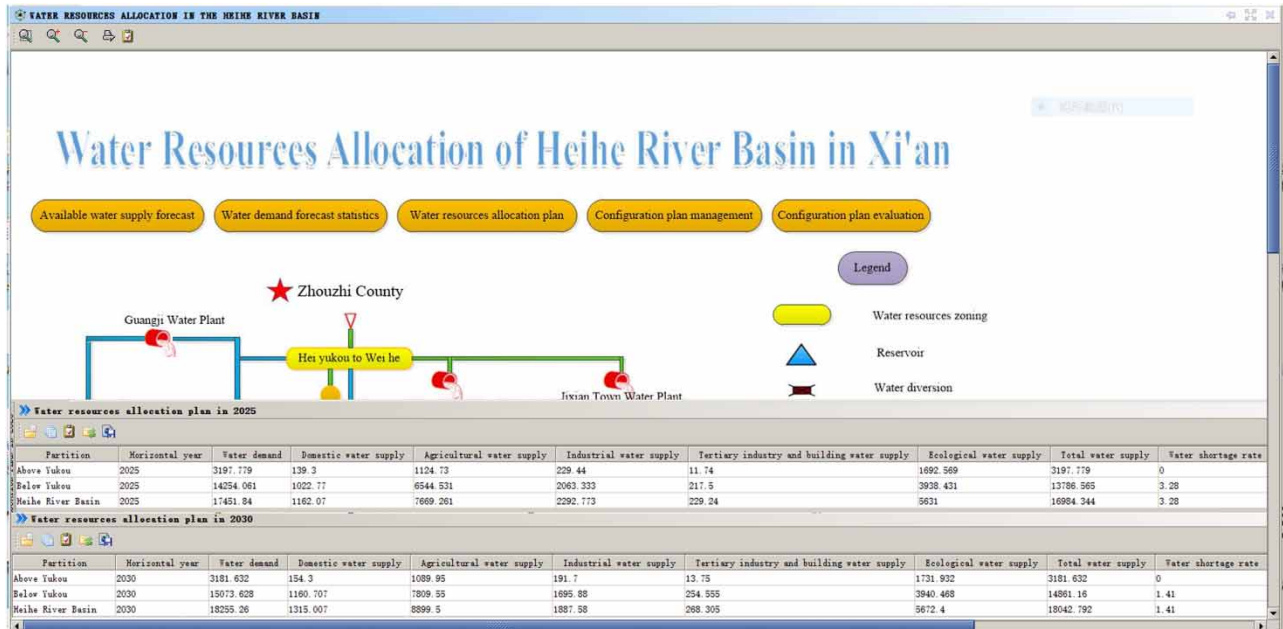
WATER RESOURCES ALLOCATION IN THE HEIHE RIVER BASIN

Water Resources Allocation of Heihe River Basin in Xi'an

Available water supply forecast

Water demand forecast statistics

Water resources allocation plan

Configuration plan management

Configuration plan evaluation

Legend

Zhouzhi County

Guangji Water Plant

Hei yukou to Wei he

Jixian Town Water Plant

Water resources zoning

Reservoir

Water diversion

Water resources allocation plan in 2025

| Partition | Horizontal year | Water demand | Domestic water supply | Agricultural water supply | Industrial water supply | Tertiary industry and building water supply | Ecological water supply | Total water supply | Water shortage rate |
|---|---|---|---|---|---|---|---|---|---|
| Above Yukou | 2025 | 3197.779 | 139.3 | 1124.73 | 229.44 | 11.74 | 1692.569 | 3197.779 | 0 |
| Below Yukou | 2025 | 14254.061 | 1022.77 | 6544.531 | 2063.333 | 217.5 | 3938.431 | 13786.565 | 3.28 |
| Heihe River Basin | 2025 | 17451.84 | 1162.07 | 7669.261 | 2292.773 | 229.24 | 5631 | 16984.344 | 3.28 |

Water resources allocation plan in 2030

| Partition | Horizontal year | Water demand | Domestic water supply | Agricultural water supply | Industrial water supply | Tertiary industry and building water supply | Ecological water supply | Total water supply | Water shortage rate |
|---|---|---|---|---|---|---|---|---|---|
| Above Yukou | 2030 | 3181.632 | 154.3 | 1089.95 | 191.7 | 13.75 | 1731.932 | 3181.632 | 0 |
| Below Yukou | 2030 | 15073.628 | 1160.707 | 7809.55 | 1695.88 | 254.555 | 3940.468 | 14861.16 | 1.41 |
| Heihe River Basin | 2030 | 18255.26 | 1315.007 | 8899.5 | 1887.58 | 268.305 | 5672.4 | 18042.792 | 1.41 |